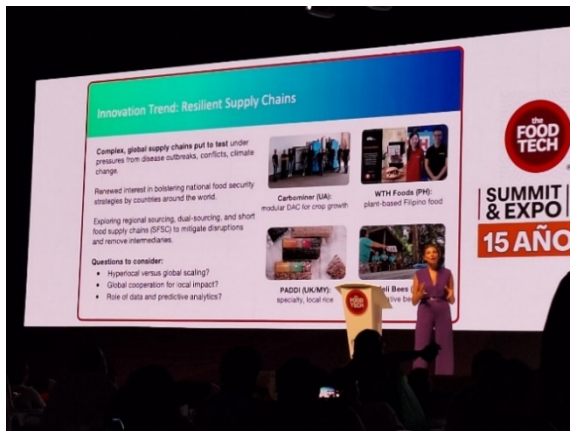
Innovation Trend: Resilient Supply Chains

Complex, global supply chains put to test under pressures from disease outbreaks, conflicts, climate change.

Renewed interest in bolstering national food security strategies by countries around the world.

Exploring regional sourcing, dual-sourcing, and short food supply chains (SFSC) to mitigate disruptions and remove intermediaries.

Questions to consider:
- Hyperlocal versus global scaling?
- Global cooperation for local impact?
- Role of data and predictive analytics?

Carbominer (UA): modular DAC for crop growth

WTH Foods (PH): plant-based Filipino food

PADDI (UK/MY): specialty, local rice

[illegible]li Bees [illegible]tive be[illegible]

the FOOD TECH

SUMMIT & EXPO

15 AÑO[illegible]

the FOOD TECH